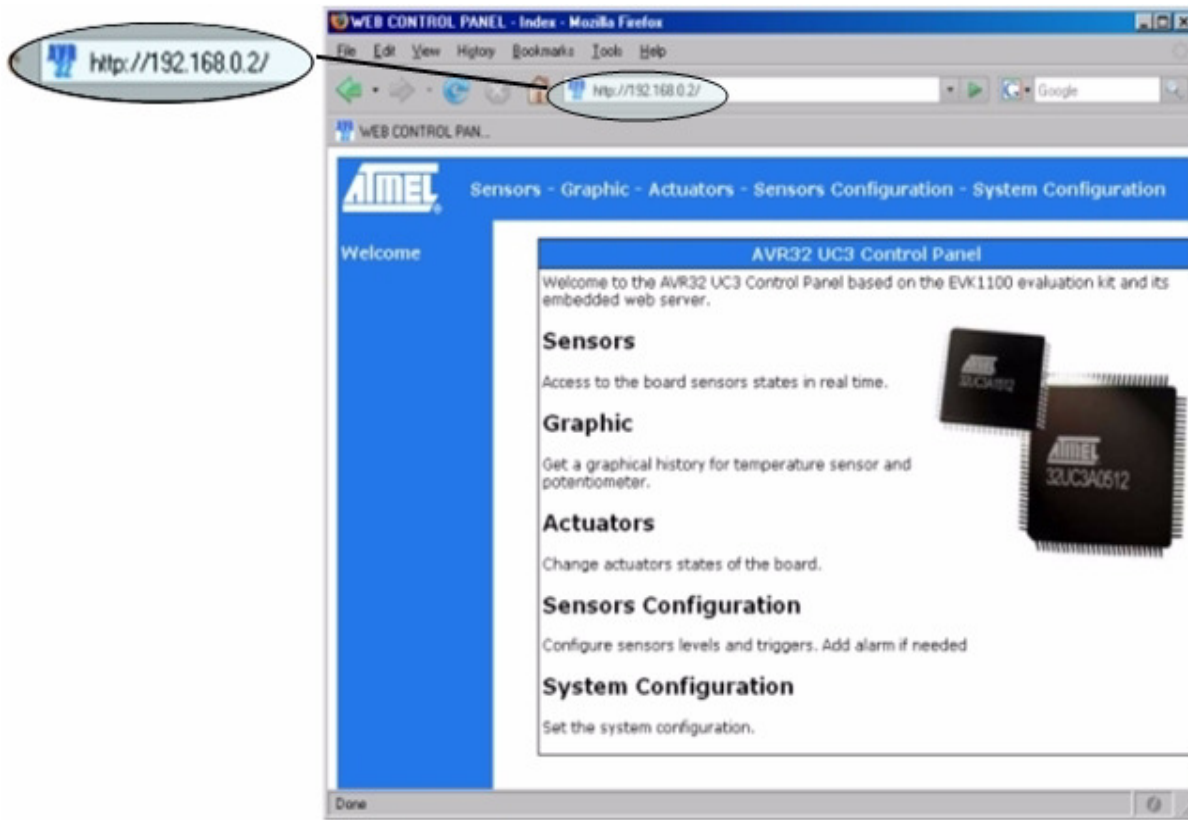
http://192.168.0.2/

WEB CONTROL PANEL - Index - Mozilla Firefox

File Edit View History Bookmarks Tools Help

http://192.168.0.2/

Google

WEB CONTROL PAN...

ATMEL

Sensors - Graphic - Actuators - Sensors Configuration - System Configuration

Welcome

AVR32 UC3 Control Panel

Welcome to the AVR32 UC3 Control Panel based on the EVK1100 evaluation kit and its embedded web server.

Sensors

Access to the board sensors states in real time.

Graphic

Get a graphical history for temperature sensor and potentiometer.

Actuators

Change actuators states of the board.

Sensors Configuration

Configure sensors levels and triggers. Add alarm if needed

System Configuration

Set the system configuration.

ATMEL
32UC3A0512

ATMEL
32UC3A0512

Done